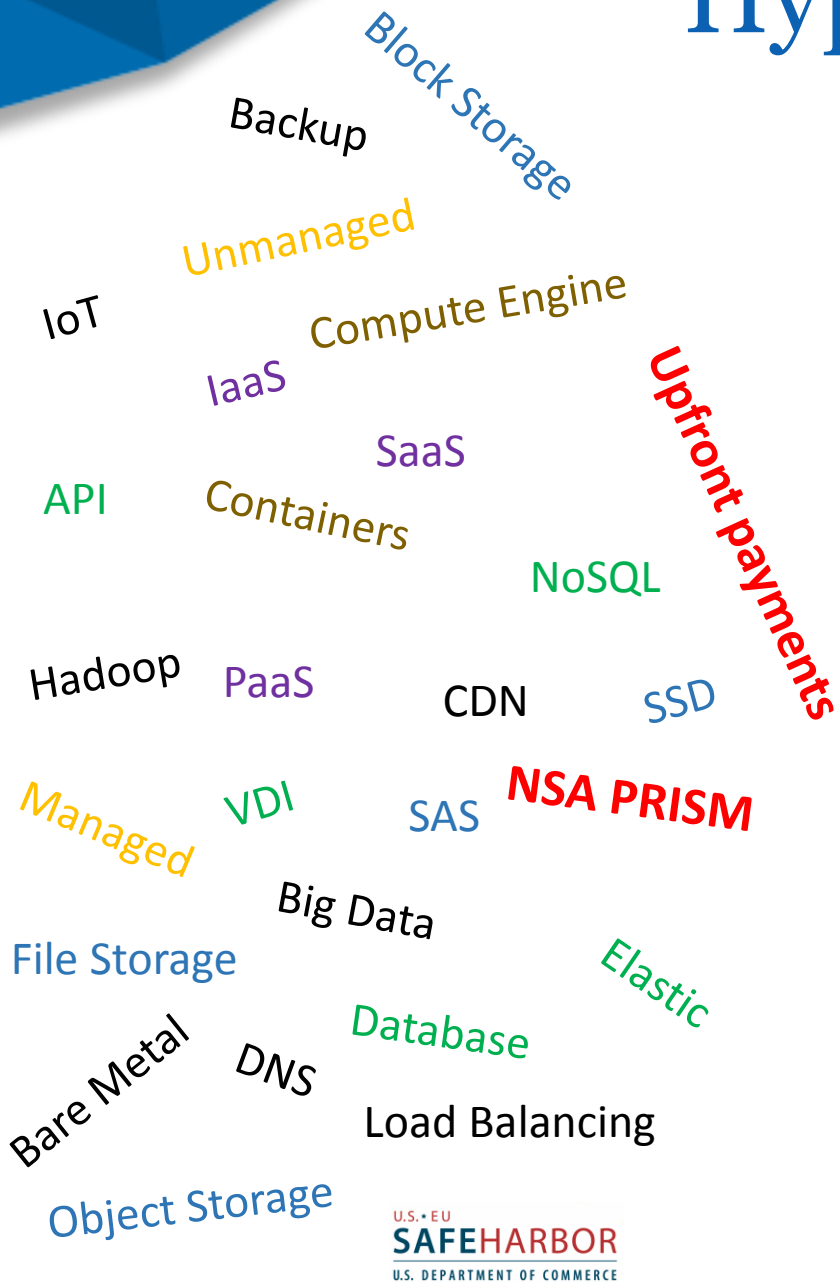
Hyp

Block Storage

Backup

Unmanaged

IoT

Compute Engine

IaaS

Upfront payments

SaaS

API

Containers

NoSQL

Hadoop

PaaS

CDN

SSD

Managed

VDI

SAS

NSA PRISM

Big Data

File Storage

Elastic

Database

Bare Metal

DNS

Load Balancing

Object Storage

U.S. • EU
SAFEHARBOR
U.S. DEPARTMENT OF COMMERCE